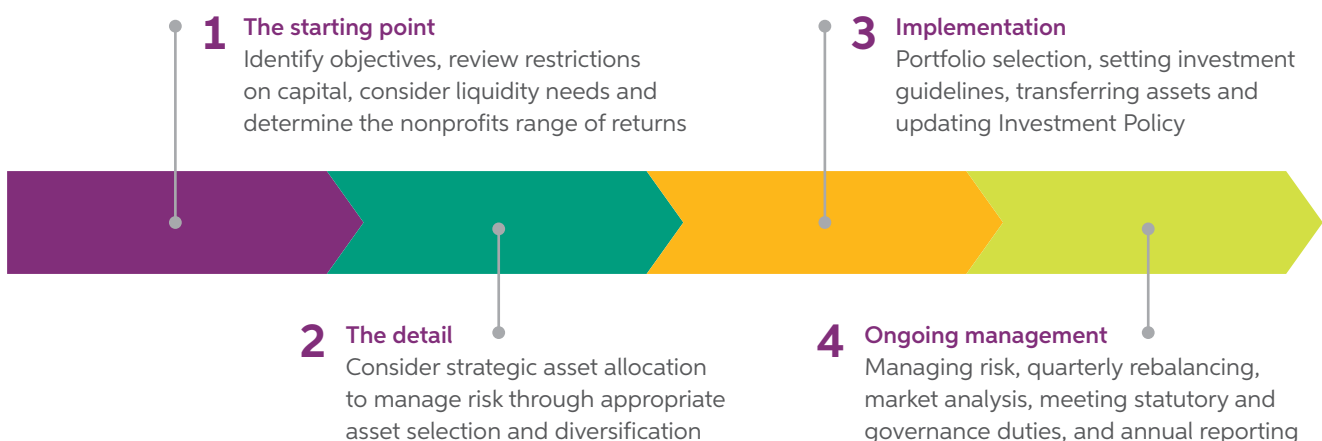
1 The starting point
Identify objectives, review restrictions on capital, consider liquidity needs and determine the nonprofits range of returns

3 Implementation
Portfolio selection, setting investment guidelines, transferring assets and updating Investment Policy

2 The detail
Consider strategic asset allocation to manage risk through appropriate asset selection and diversification

4 Ongoing management
Managing risk, quarterly rebalancing, market analysis, meeting statutory and governance duties, and annual reporting